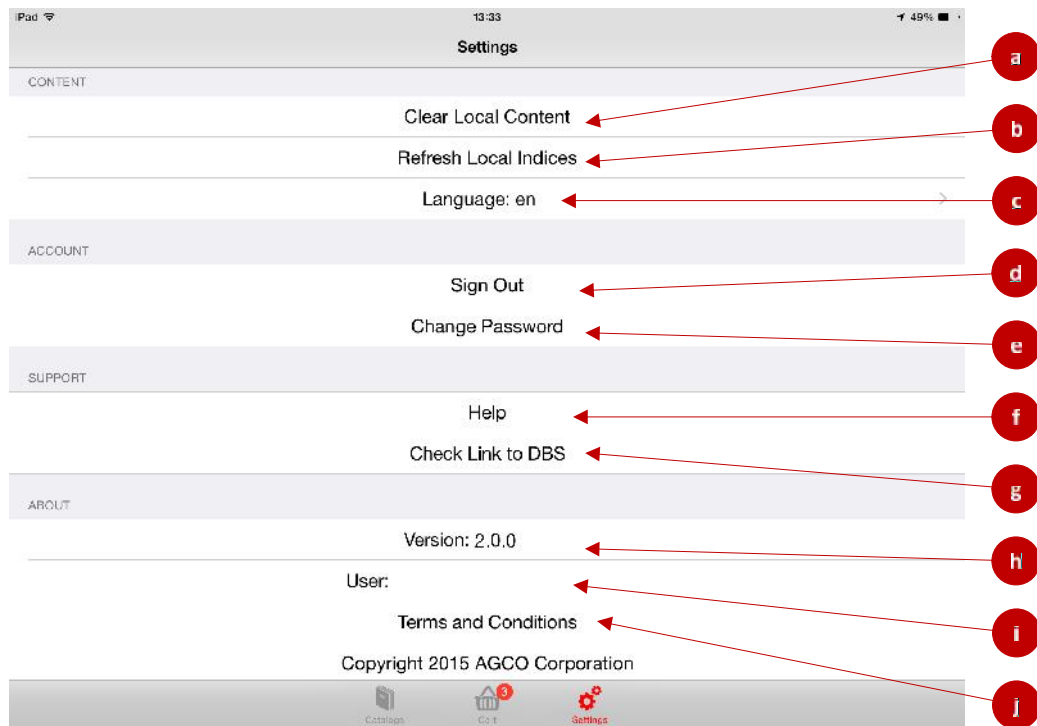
iPad 13:33 49%

Settings

CONTENT

Clear Local Content

Refresh Local Indices

Language: en

ACCOUNT

Sign Out

Change Password

SUPPORT

Help

Check Link to DBS

ABOUT

Version: 2.0.0

User:

Terms and Conditions

Copyright 2015 AGCO Corporation

Catalogs Cart 3 Settings

a
b
c
d
e
f
g
h
i
j